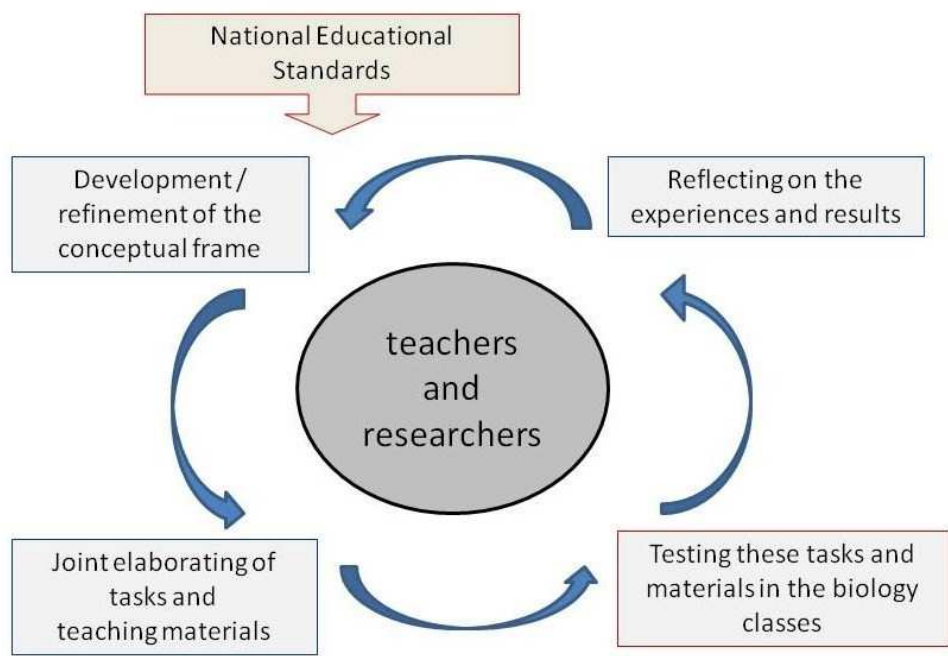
National Educational Standards

Development / refinement of the conceptual frame

Reflecting on the experiences and results

teachers and researchers

Joint elaborating of tasks and teaching materials

Testing these tasks and materials in the biology classes